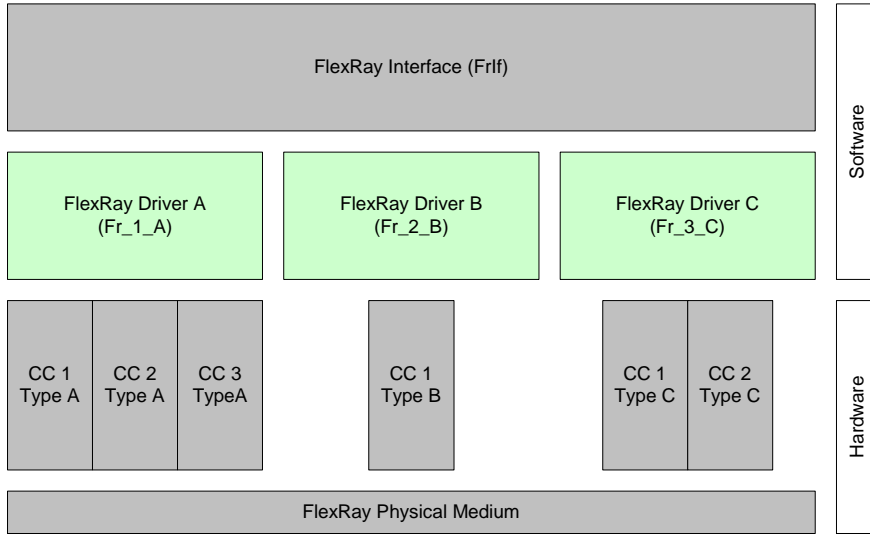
FlexRay Interface (FrIf)

Software

FlexRay Driver A
(Fr_1_A)

FlexRay Driver B
(Fr_2_B)

FlexRay Driver C
(Fr_3_C)

CC 1
Type A

CC 2
Type A

CC 3
TypeA

CC 1
Type B

CC 1
Type C

CC 2
Type C

Hardware

FlexRay Physical Medium